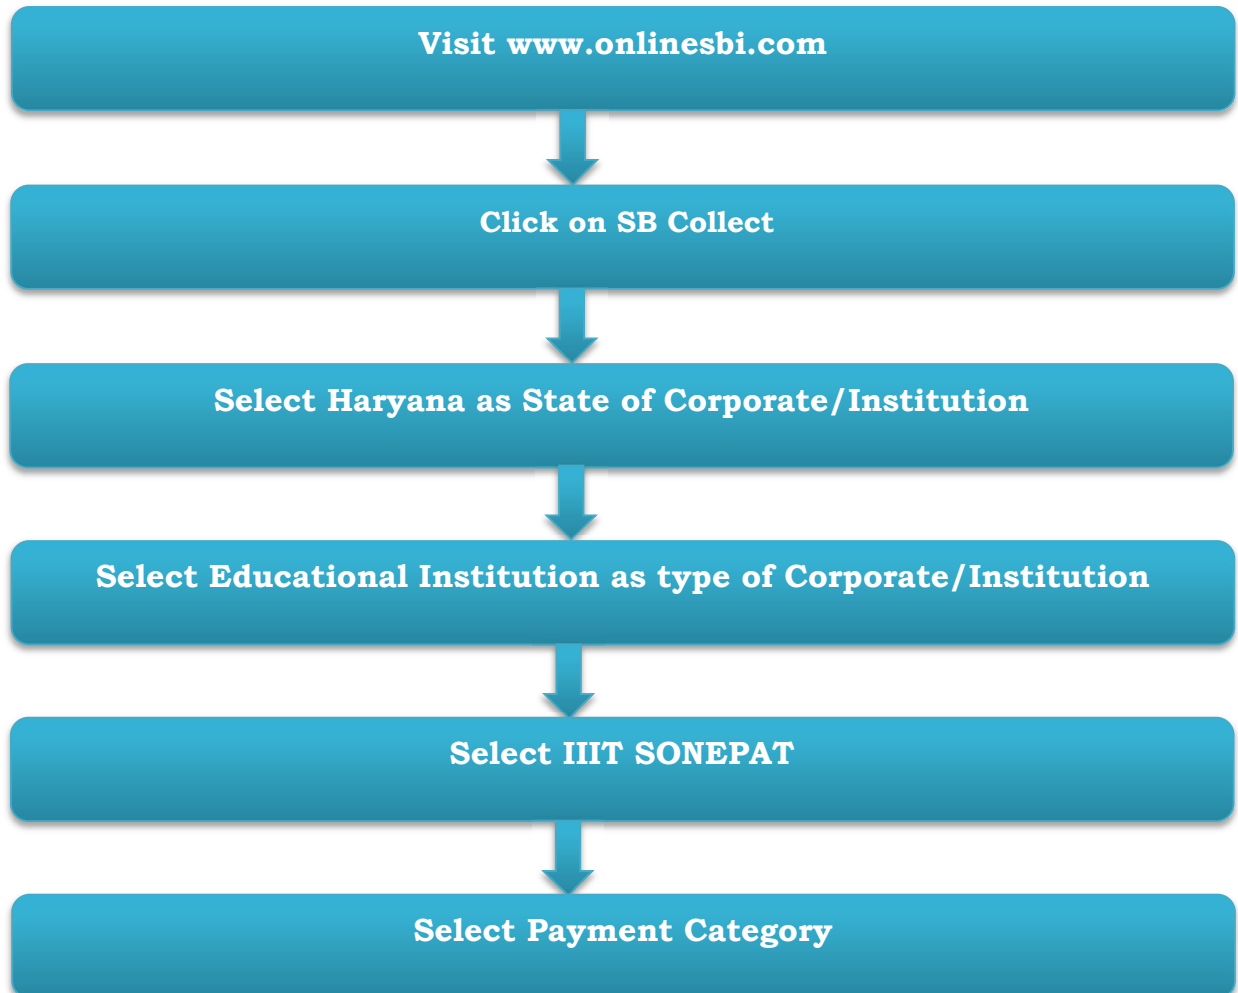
Visit www.onlinesbi.com

Click on SB Collect

Select Haryana as State of Corporate/Institution

Select Educational Institution as type of Corporate/Institution

Select IIIT SONEPAT

Select Payment Category